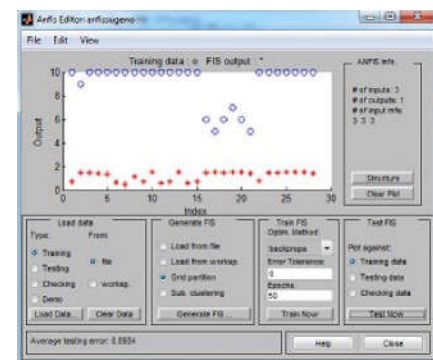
Anfis Editor: anfissugeno

File Edit View

Training data o FIS output *

10
8
6
4
2
0

Output

0 5 10 15 20 25 30

Index

ANFIS Info.

# of inputs: 3
# of outputs: 1
# of input mfs:
3 3 3

Structure

Clear Plot

Load data

Type: From:

Training

Testing

Checking

Demo

file

worksp.

Load Data...

Clear Data

Generate FIS

Load from file

Load from worksp.

Grid partition

Sub. clustering

Generate FIS ...

Train FIS

Optim. Method:

backpropa

Error Tolerance:

0

Epochs:

50

Train Now

Test FIS

Plot against:

Training data

Testing data

Checking data

Test Now

Average testing error: 0.6934

Help

Close